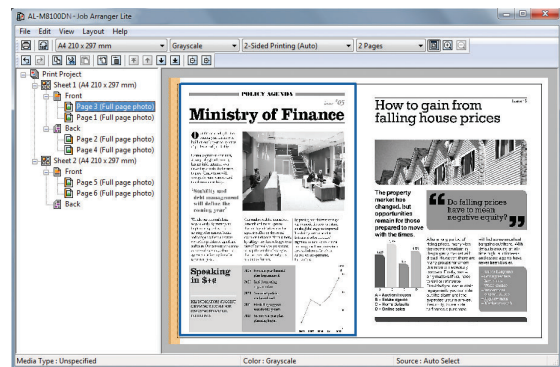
AL-M8100DN - Job Arranger Lite

File Edit View Layout Help

A4 210 x 297 mm

Grayscale

2-Sided Printing (Auto)

2 Pages

Print Project
Sheet 1 (A4 210 x 297 mm)
Front
Page 3 (Full page photo)
Page 1 (Full page photo)
Back
Page 2 (Full page photo)
Page 4 (Full page photo)
Sheet 2 (A4 210 x 297 mm)
Front
Page 5 (Full page photo)
Page 6 (Full page photo)
Back

POLICY AGENDA

Ministry of Finance

"Stability and debt management will define the coming year"

Speaking in $+e

How to gain from falling house prices

The property market has changed, but opportunities remain for those prepared to move with the times.

Do falling prices have to mean negative equity?

Media Type : Unspecified

Color : Grayscale

Source : Auto Select